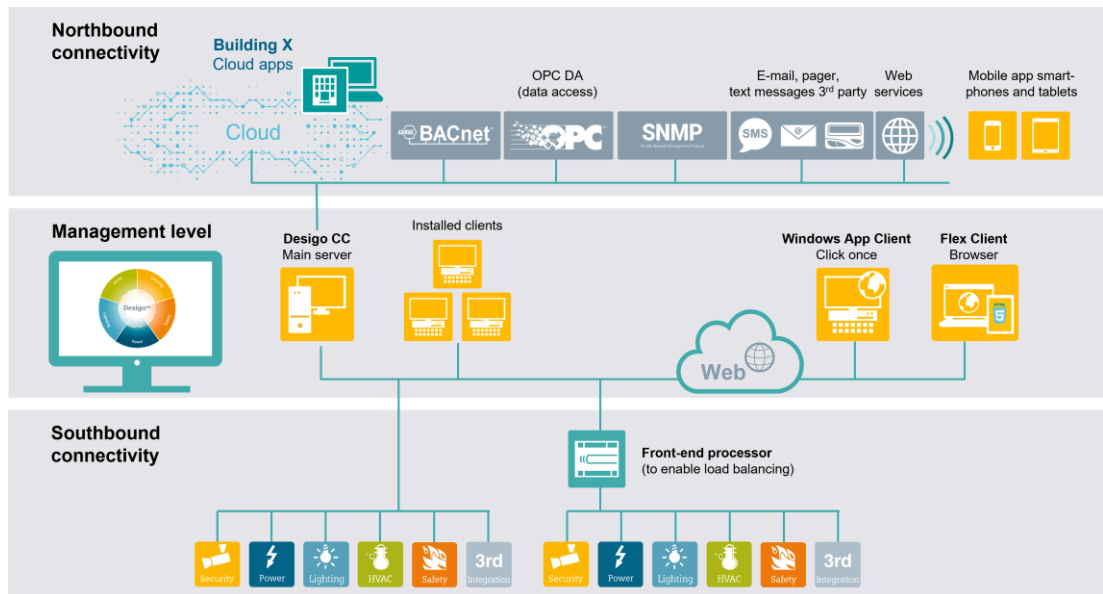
Northbound connectivity

Building X
Cloud apps

Cloud

OPC DA (data access)

E-mail, pager, text messages 3$^{rd}$ party

Web services

Mobile app smart-phones and tablets

BACnet

OPC

SNMP

SMS

Management level

Desigo

Desigo CC
Main server

Installed clients

Windows App Client
Click once

Flex Client
Browser

Web

Southbound connectivity

Front-end processor
(to enable load balancing)

Security Power Lighting HVAC Safety 3rd Integration

Security Power Lighting HVAC Safety 3rd Integration